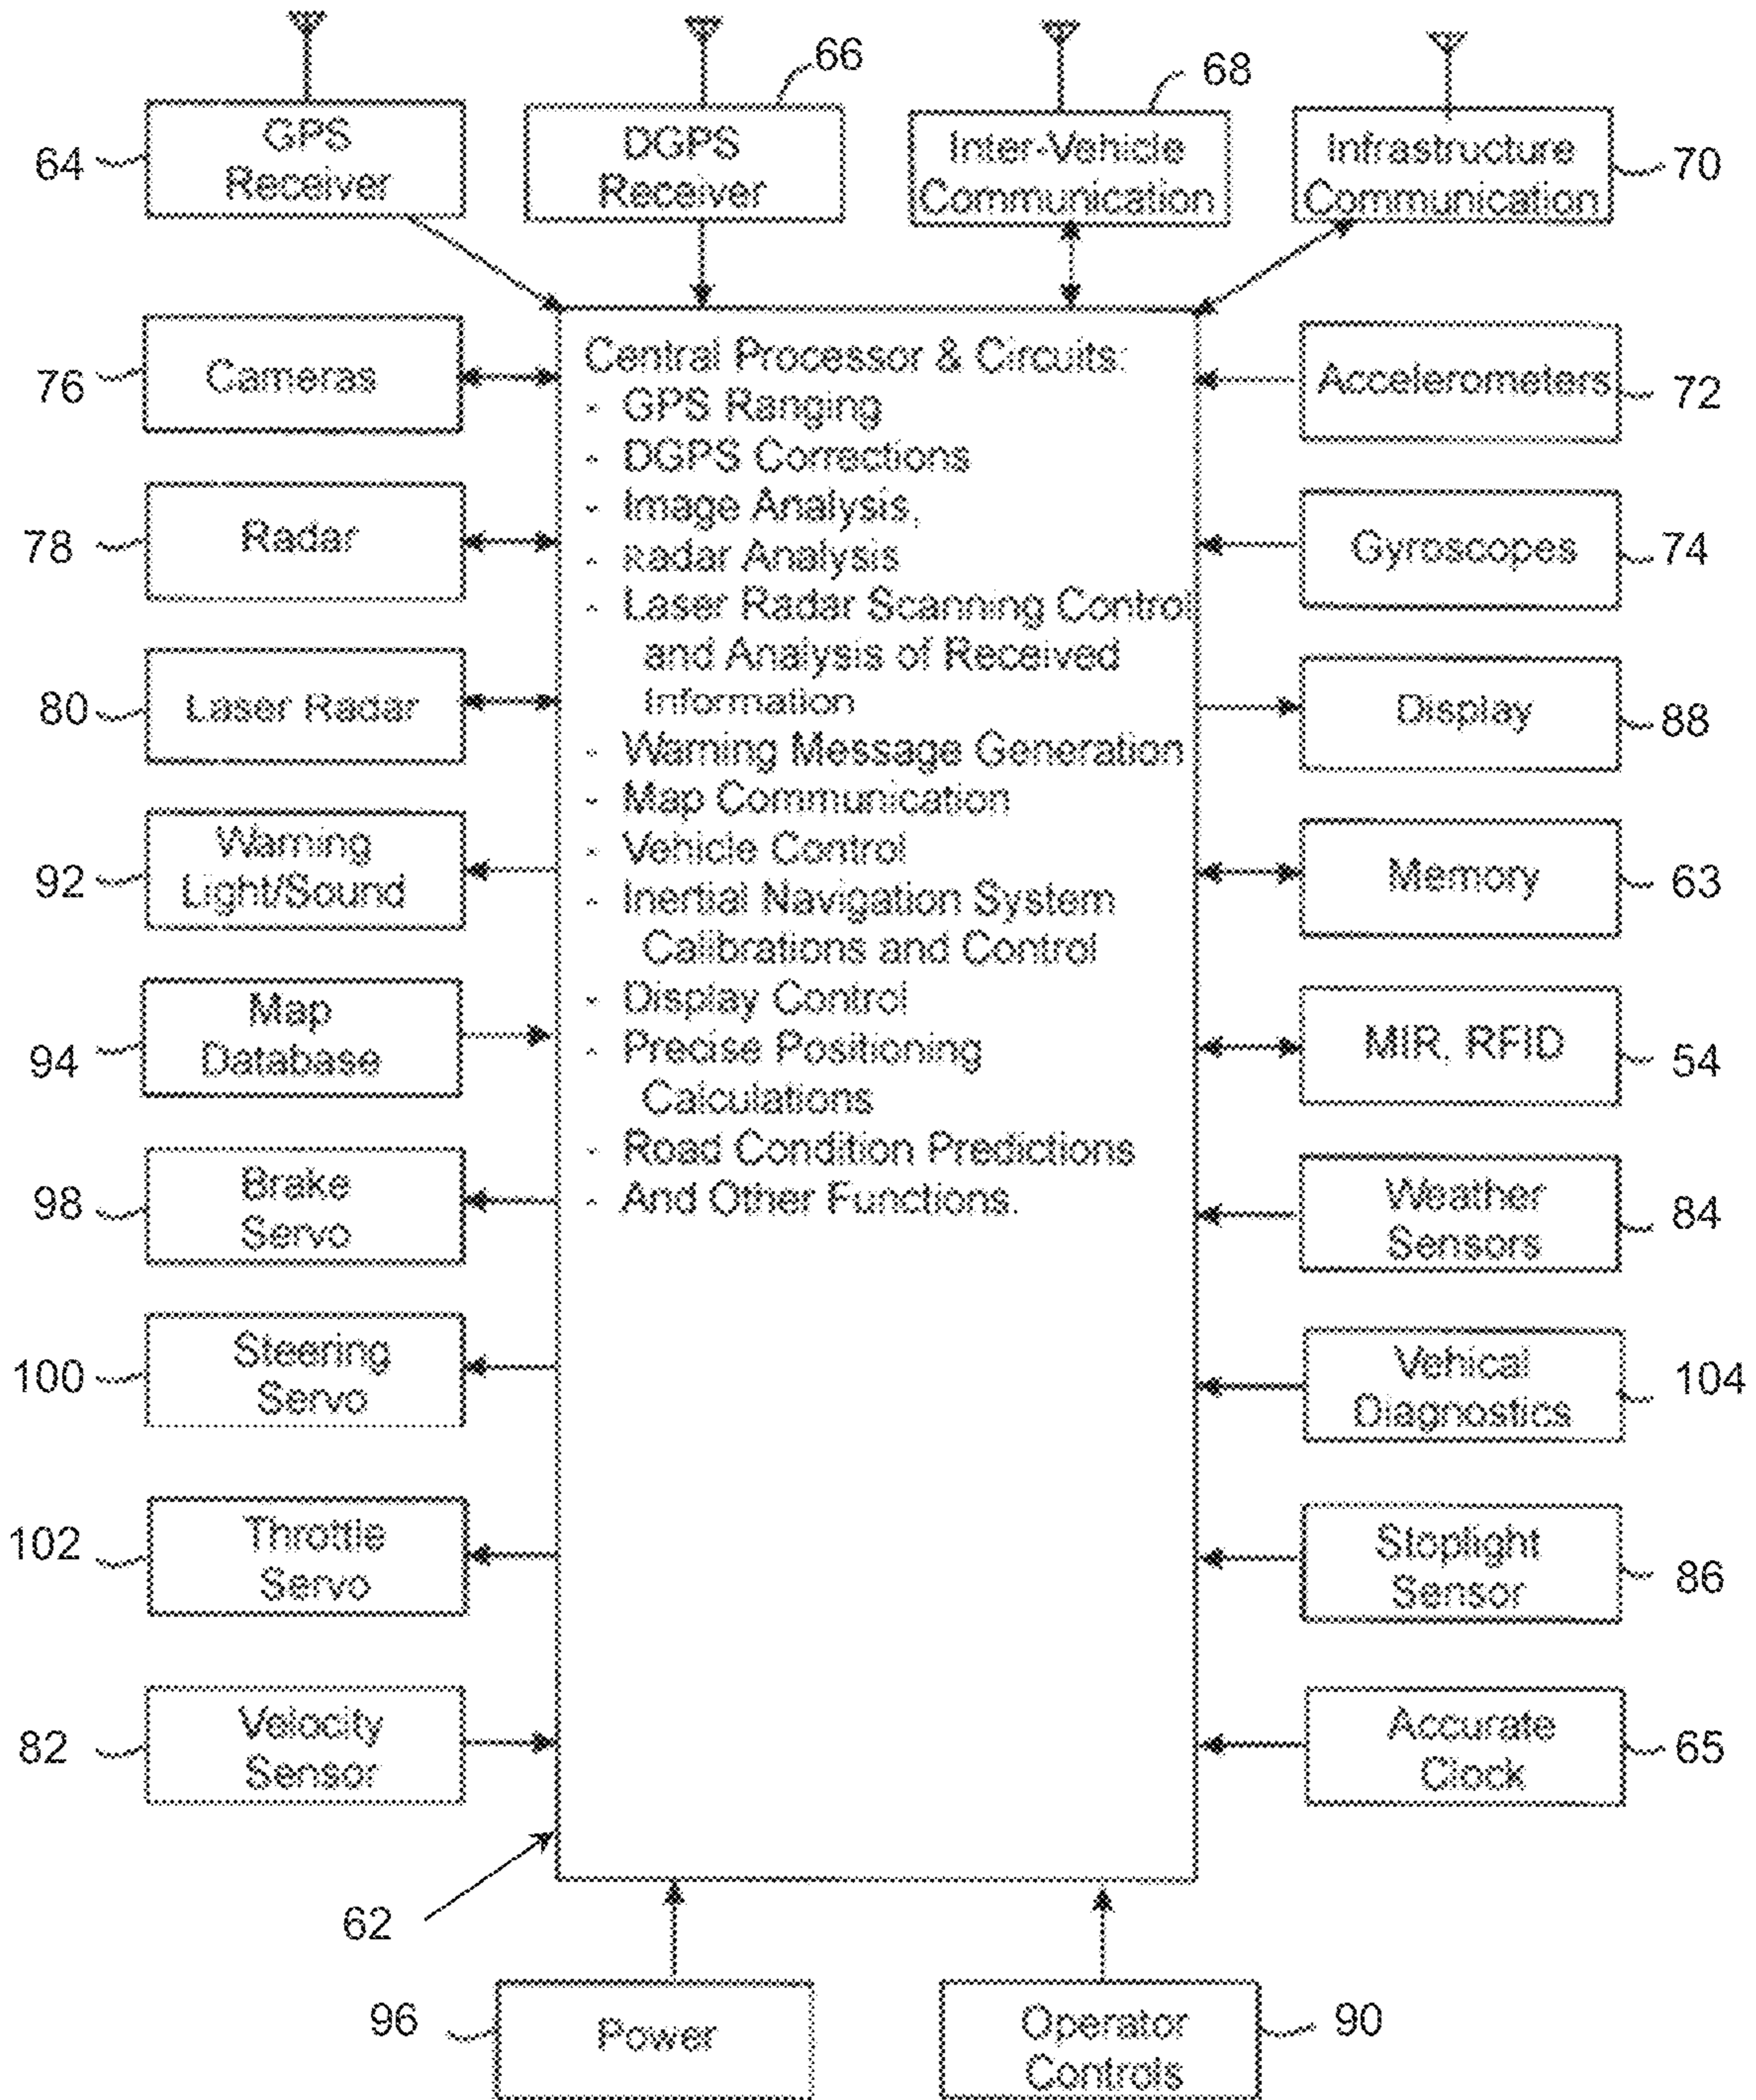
64 GPS Receiver

66 DGPS Receiver

68 Inter-Vehicle Communication

Infrastructure Communication 70

76 Cameras

78 Radar

80 Laser Radar

92 Warning Light/Sound

94 Map Database

98 Brake Servo

100 Steering Servo

102 Throttle Servo

82 Velocity Sensor

Central Processor & Circuits:
- GPS Ranging
- DGPS Corrections
- Image Analysis,
- Radar Analysis
- Laser Radar Scanning Control and Analysis of Received Information
- Warning Message Generation
- Map Communication
- Vehicle Control
- Inertial Navigation System Calibrations and Control
- Display Control
- Precise Positioning Calculations
- Road Condition Predictions
- And Other Functions.

Accelerometers 72

Gyroscopes 74

Display 88

Memory 63

MIR, RFID 54

Weather Sensors 84

Vehical Diagnostics 104

Stoplight Sensor 86

Accurate Clock 65

62

96 Power

Operator Controls 90